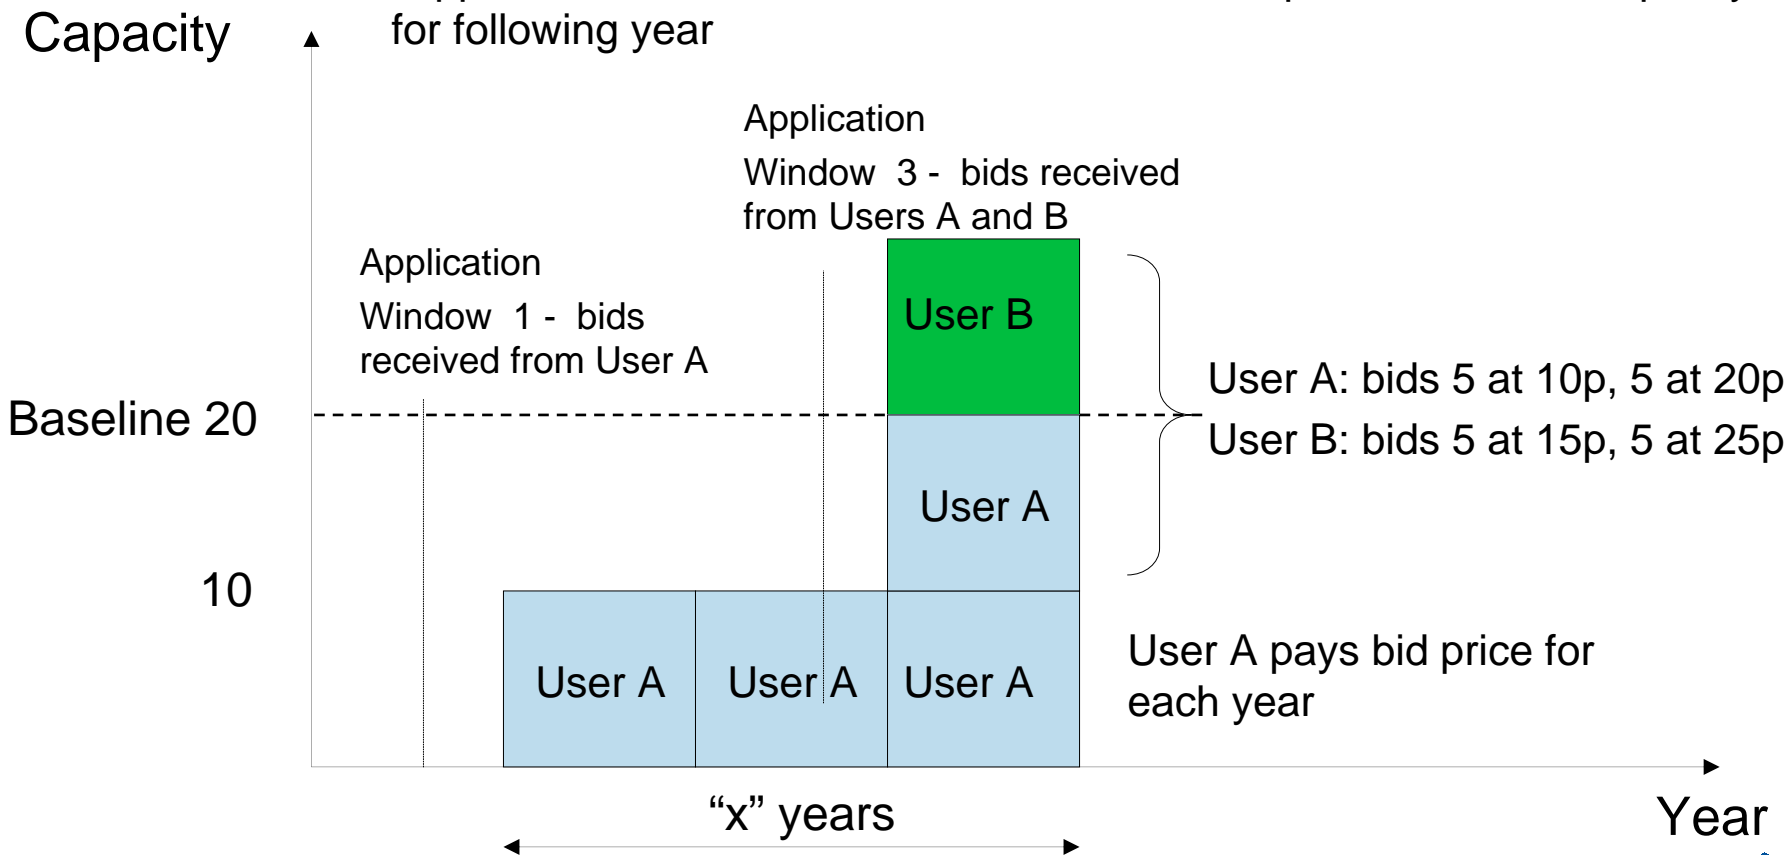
Capacity

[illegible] for following year

Application Window 3 - bids received from Users A and B

Application Window 1 - bids received from User A

User B

Baseline 20

User A: bids 5 at 10p, 5 at 20p

User B: bids 5 at 15p, 5 at 25p

User A

10

User A

User A

User A

User A pays bid price for each year

"x" years

Year